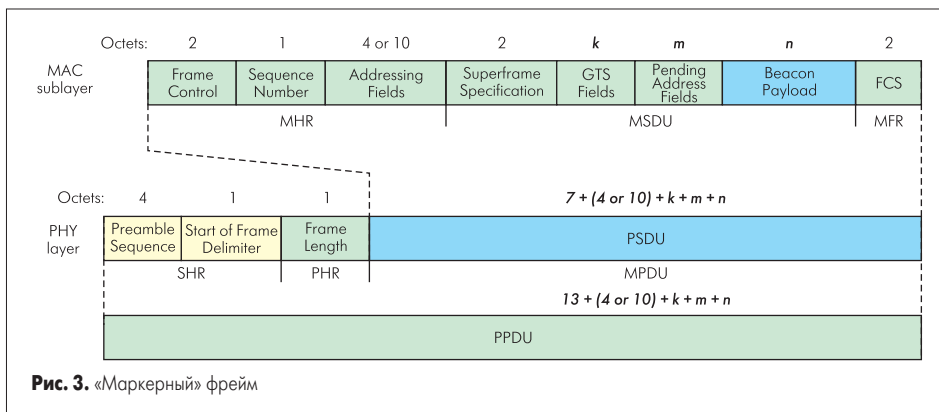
Octets: 2 1 4 or 10 2 $k$ $m$ $n$ 2

MAC sublayer

| Frame Control | Sequence Number | Addressing Fields | Superframe Specification | GTS Fields | Pending Address Fields | Beacon Payload | FCS |
|---|---|---|---|---|---|---|---|

MHR MSDU MFR

Octets: 4 1 1 $7 + (4 \text{ or } 10) + k + m + n$

PHY layer

| Preamble Sequence | Start of Frame Delimiter | Frame Length | PSDU |
|---|---|---|---|

SHR PHR MPDU

$13 + (4 \text{ or } 10) + k + m + n$

PPDU

**Рис. 3.** «Маркерный» фрейм